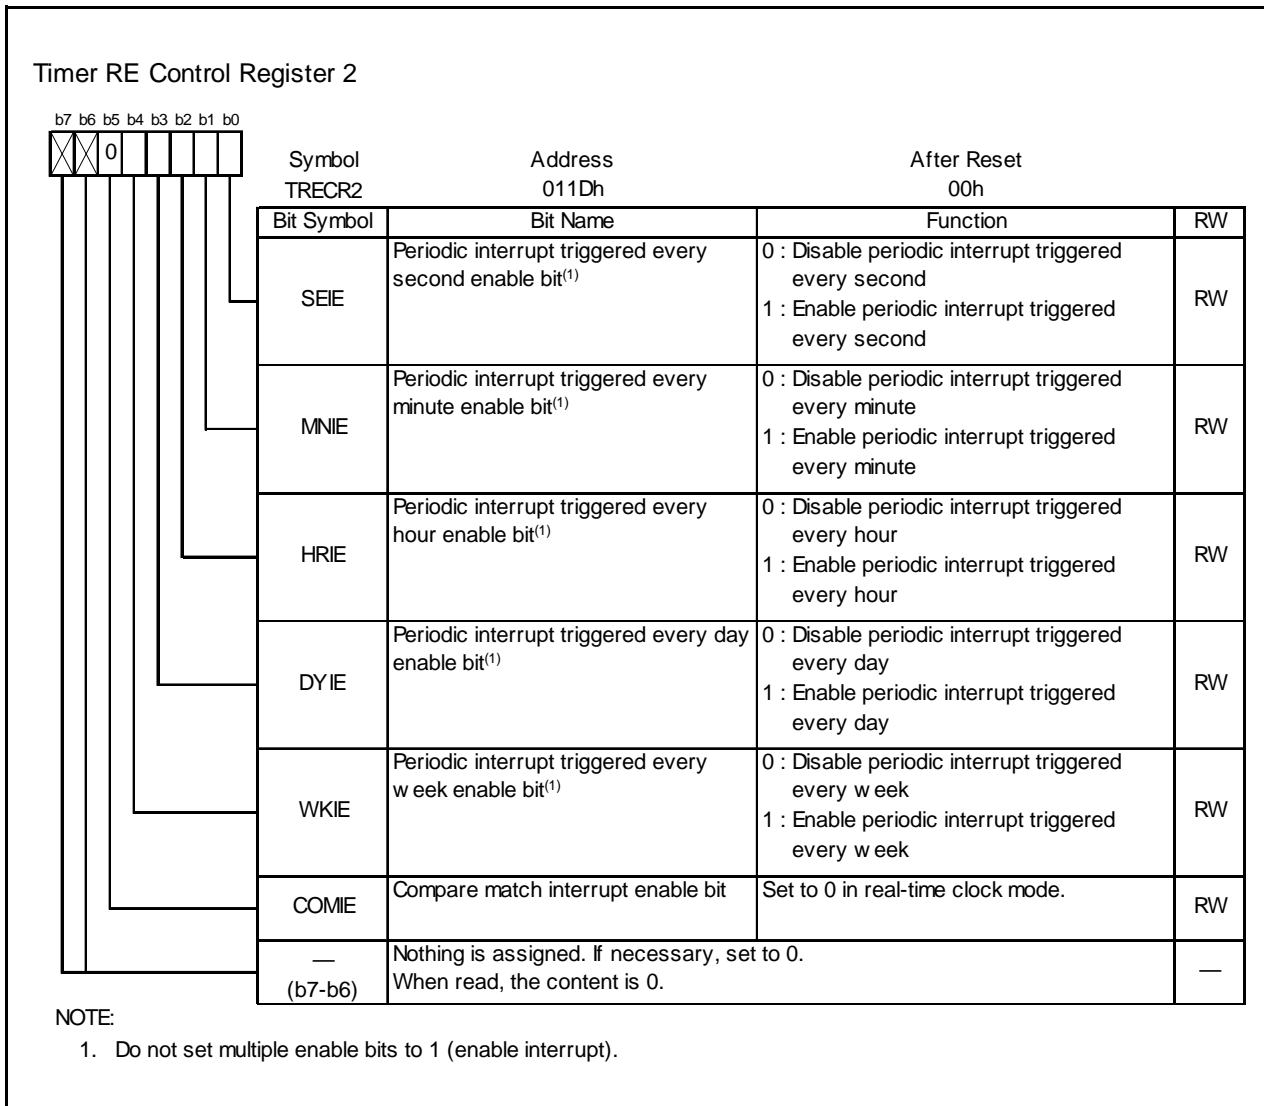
Timer RE Control Register 2

b7 b6 b5 b4 b3 b2 b1 b0

0

| Symbol | Address | After Reset |
|---|---|---|
| TRECR2 | 011Dh | 00h |

| Bit Symbol | Bit Name | Function | RW |
|---|---|---|---|
| SEIE | Periodic interrupt triggered every second enable bit$^{(1)}$ | 0 : Disable periodic interrupt triggered every second<br>1 : Enable periodic interrupt triggered every second | RW |
| MNIE | Periodic interrupt triggered every minute enable bit$^{(1)}$ | 0 : Disable periodic interrupt triggered every minute<br>1 : Enable periodic interrupt triggered every minute | RW |
| HRIE | Periodic interrupt triggered every hour enable bit$^{(1)}$ | 0 : Disable periodic interrupt triggered every hour<br>1 : Enable periodic interrupt triggered every hour | RW |
| DYIE | Periodic interrupt triggered every day enable bit$^{(1)}$ | 0 : Disable periodic interrupt triggered every day<br>1 : Enable periodic interrupt triggered every day | RW |
| WKIE | Periodic interrupt triggered every w eek enable bit$^{(1)}$ | 0 : Disable periodic interrupt triggered every w eek<br>1 : Enable periodic interrupt triggered every w eek | RW |
| COMIE | Compare match interrupt enable bit | Set to 0 in real-time clock mode. | RW |
| —<br>(b7-b6) | Nothing is assigned. If necessary, set to 0.<br>When read, the content is 0. | | — |

NOTE:
1. Do not set multiple enable bits to 1 (enable interrupt).